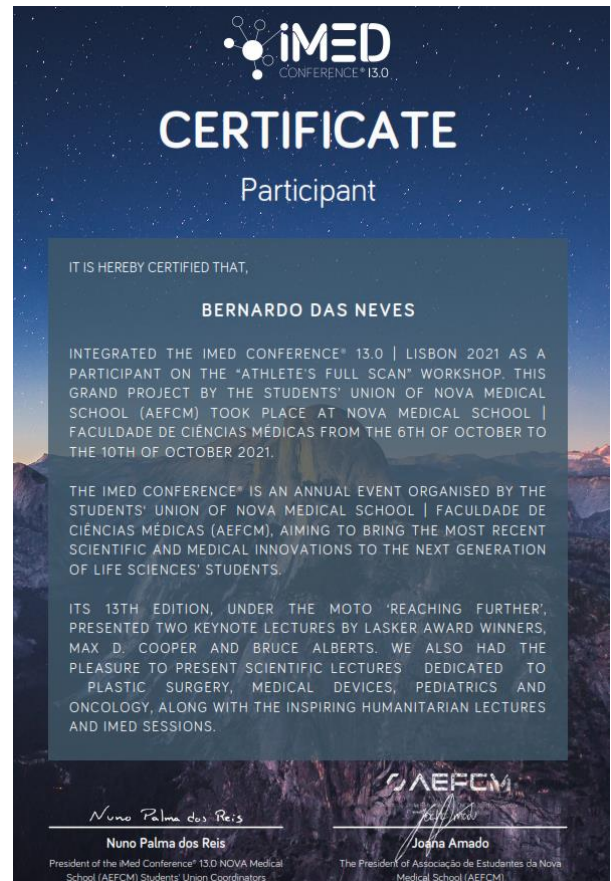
iMED
CONFERENCE® 13.0

CERTIFICATE

Participant

IT IS HEREBY CERTIFIED THAT,

BERNARDO DAS NEVES

INTEGRATED THE IMED CONFERENCE® 13.0 | LISBON 2021 AS A PARTICIPANT ON THE "ATHLETE'S FULL SCAN" WORKSHOP. THIS GRAND PROJECT BY THE STUDENTS' UNION OF NOVA MEDICAL SCHOOL (AEFCM) TOOK PLACE AT NOVA MEDICAL SCHOOL | FACULDADE DE CIÊNCIAS MÉDICAS FROM THE 6TH OF OCTOBER TO THE 10TH OF OCTOBER 2021.

THE IMED CONFERENCE® IS AN ANNUAL EVENT ORGANISED BY THE STUDENTS' UNION OF NOVA MEDICAL SCHOOL | FACULDADE DE CIÊNCIAS MÉDICAS (AEFCM), AIMING TO BRING THE MOST RECENT SCIENTIFIC AND MEDICAL INNOVATIONS TO THE NEXT GENERATION OF LIFE SCIENCES' STUDENTS.

ITS 13TH EDITION, UNDER THE MOTO 'REACHING FURTHER', PRESENTED TWO KEYNOTE LECTURES BY LASKER AWARD WINNERS, MAX D. COOPER AND BRUCE ALBERTS. WE ALSO HAD THE PLEASURE TO PRESENT SCIENTIFIC LECTURES DEDICATED TO PLASTIC SURGERY, MEDICAL DEVICES, PEDIATRICS AND ONCOLOGY, ALONG WITH THE INSPIRING HUMANITARIAN LECTURES AND IMED SESSIONS.

AEFCM

Nuno Palma dos Reis
Nuno Palma dos Reis
President of the iMed Conference® 13.0 NOVA Medical School (AEFCM) Students' Union Coordinators

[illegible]
Joana Amado
The President of Associação de Estudantes da Nova Medical School (AEFCM)